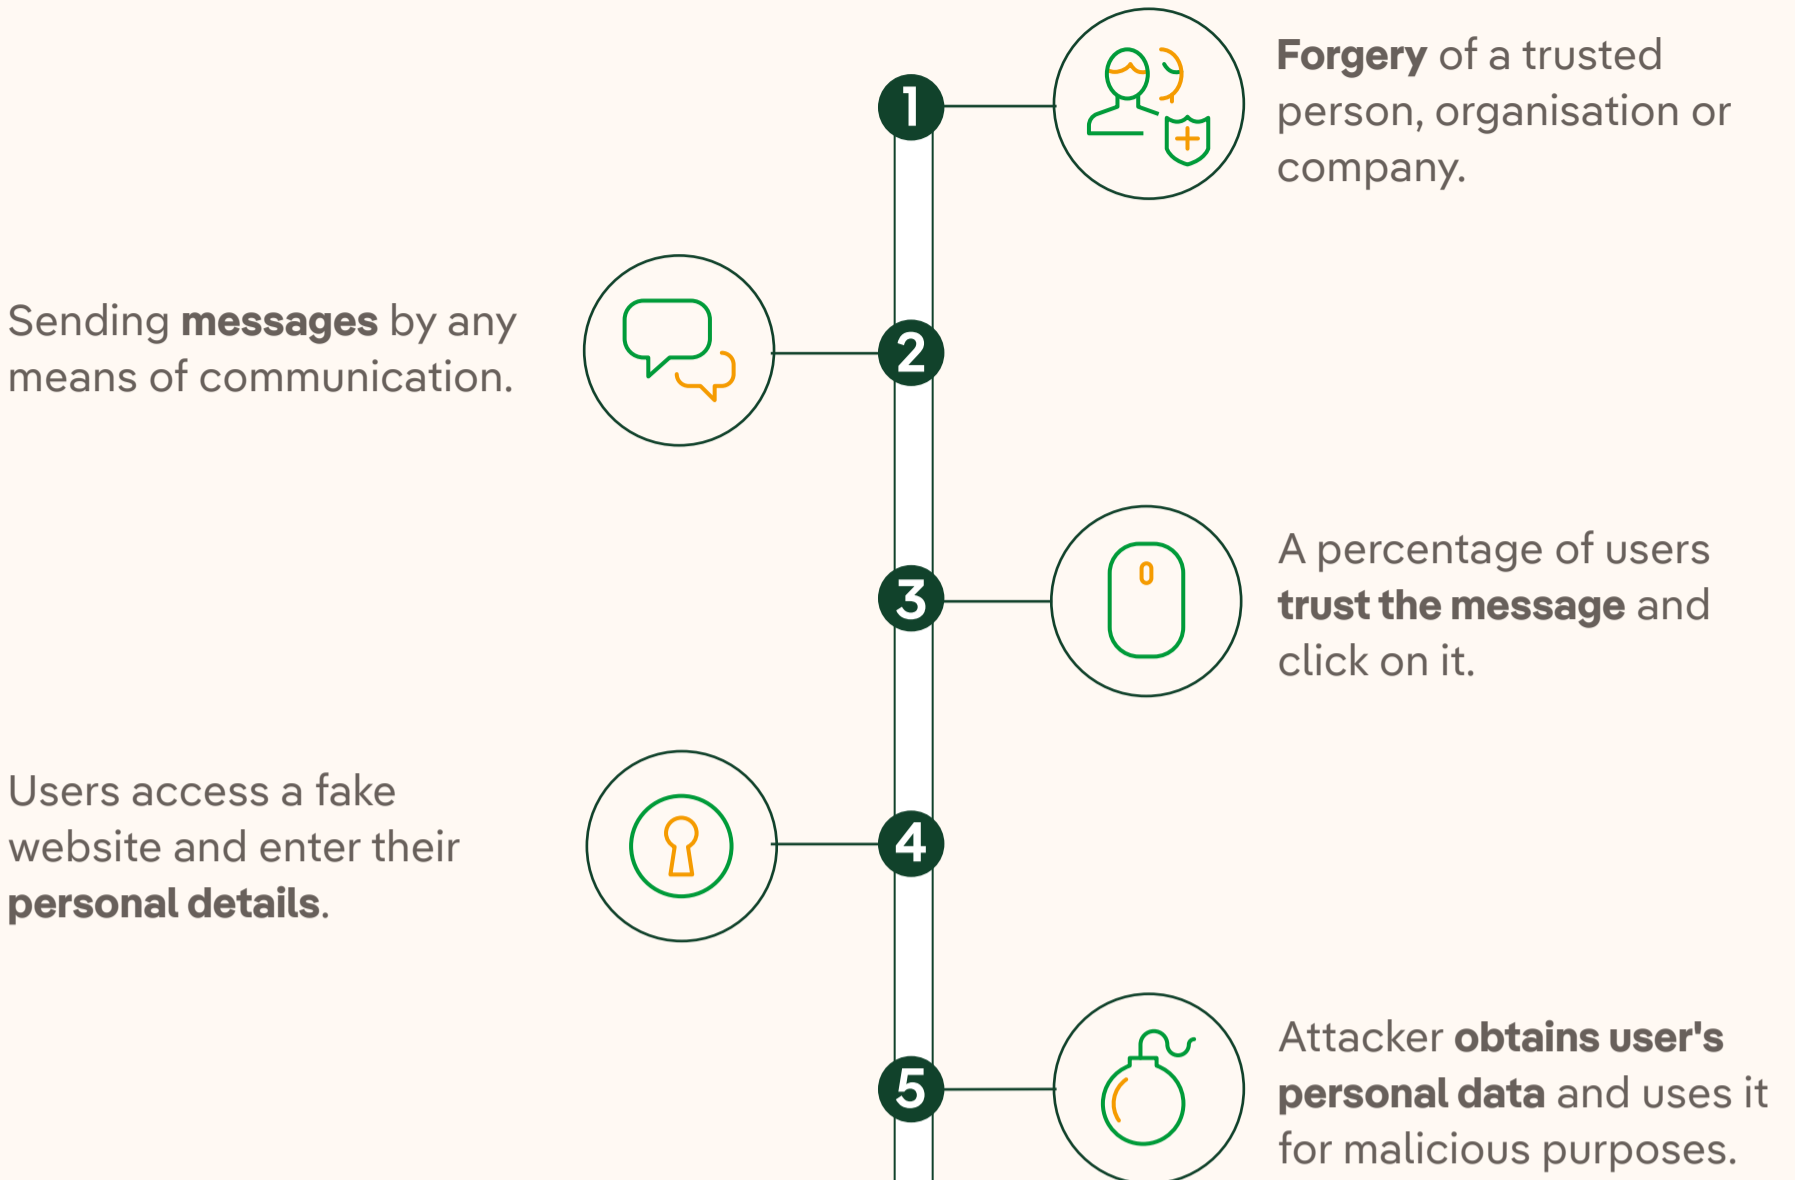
1

Forgery of a trusted person, organisation or company.

Sending messages by any means of communication.

2

3

A percentage of users trust the message and click on it.

Users access a fake website and enter their personal details.

4

5

Attacker obtains user's personal data and uses it for malicious purposes.